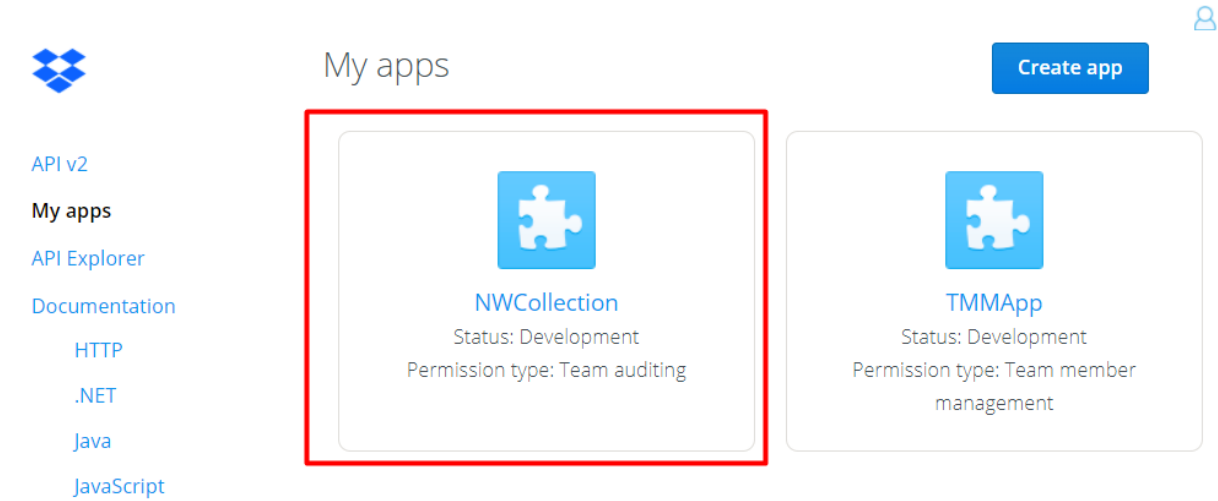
My apps

Create app

API v2
My apps
API Explorer
Documentation
HTTP
.NET
Java
JavaScript

NWCollection
Status: Development
Permission type: Team auditing

TMMApp
Status: Development
Permission type: Team member management